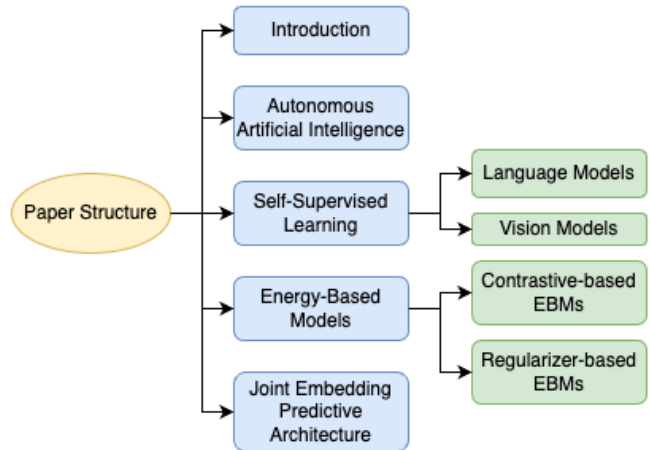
Paper Structure

Introduction

Autonomous Artificial Intelligence

Self-Supervised Learning

Language Models

Vision Models

Energy-Based Models

Contrastive-based EBMs

Regularizer-based EBMs

Joint Embedding Predictive Architecture